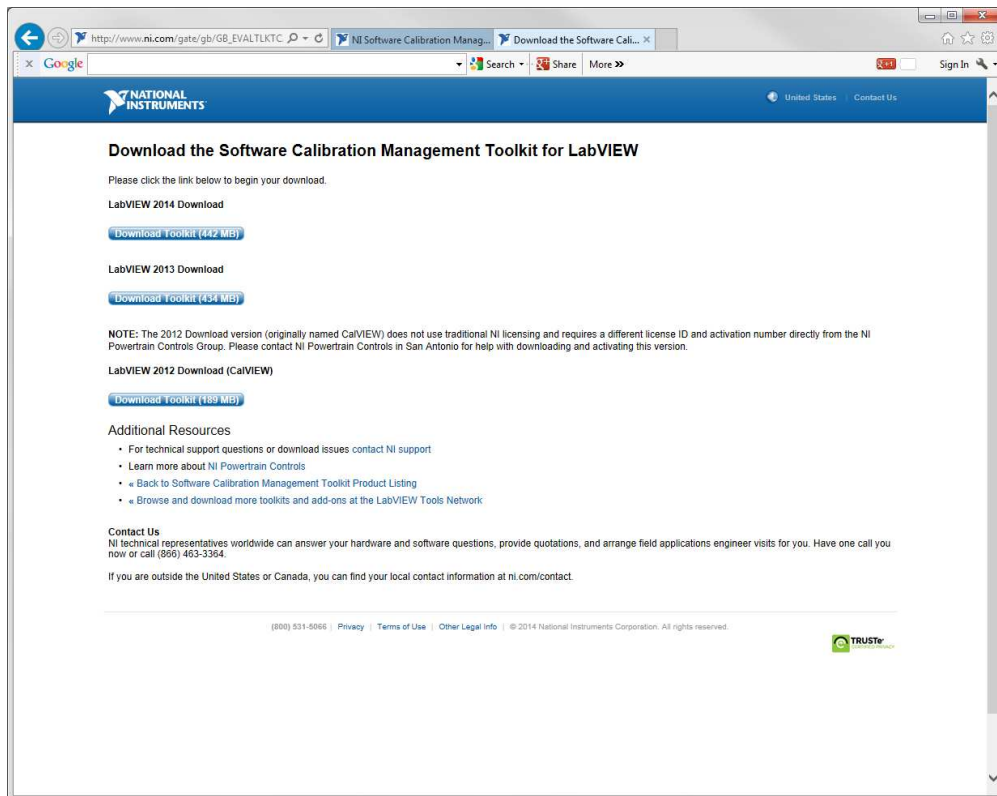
http://www.ni.com/gate/gb/GB_EVALTLKTC
NI Software Calibration Manag...
Download the Software Cali...

x Google
Search
Share
More »
Sign In

NATIONAL INSTRUMENTS
United States | Contact Us

Download the Software Calibration Management Toolkit for LabVIEW

Please click the link below to begin your download.

LabVIEW 2014 Download

Download Toolkit (442 MB)

LabVIEW 2013 Download

Download Toolkit (434 MB)

NOTE: The 2012 Download version (originally named CalVIEW) does not use traditional NI licensing and requires a different license ID and activation number directly from the NI Powertrain Controls Group. Please contact NI Powertrain Controls in San Antonio for help with downloading and activating this version.

LabVIEW 2012 Download (CalVIEW)

Download Toolkit (189 MB)

Additional Resources

• For technical support questions or download issues contact NI support
• Learn more about NI Powertrain Controls
• « Back to Software Calibration Management Toolkit Product Listing
• « Browse and download more toolkits and add-ons at the LabVIEW Tools Network

Contact Us
NI technical representatives worldwide can answer your hardware and software questions, provide quotations, and arrange field applications engineer visits for you. Have one call you now or call (866) 463-3364.

If you are outside the United States or Canada, you can find your local contact information at ni.com/contact.

(800) 531-5066 | Privacy | Terms of Use | Other Legal Info | © 2014 National Instruments Corporation. All rights reserved.

TRUSTe